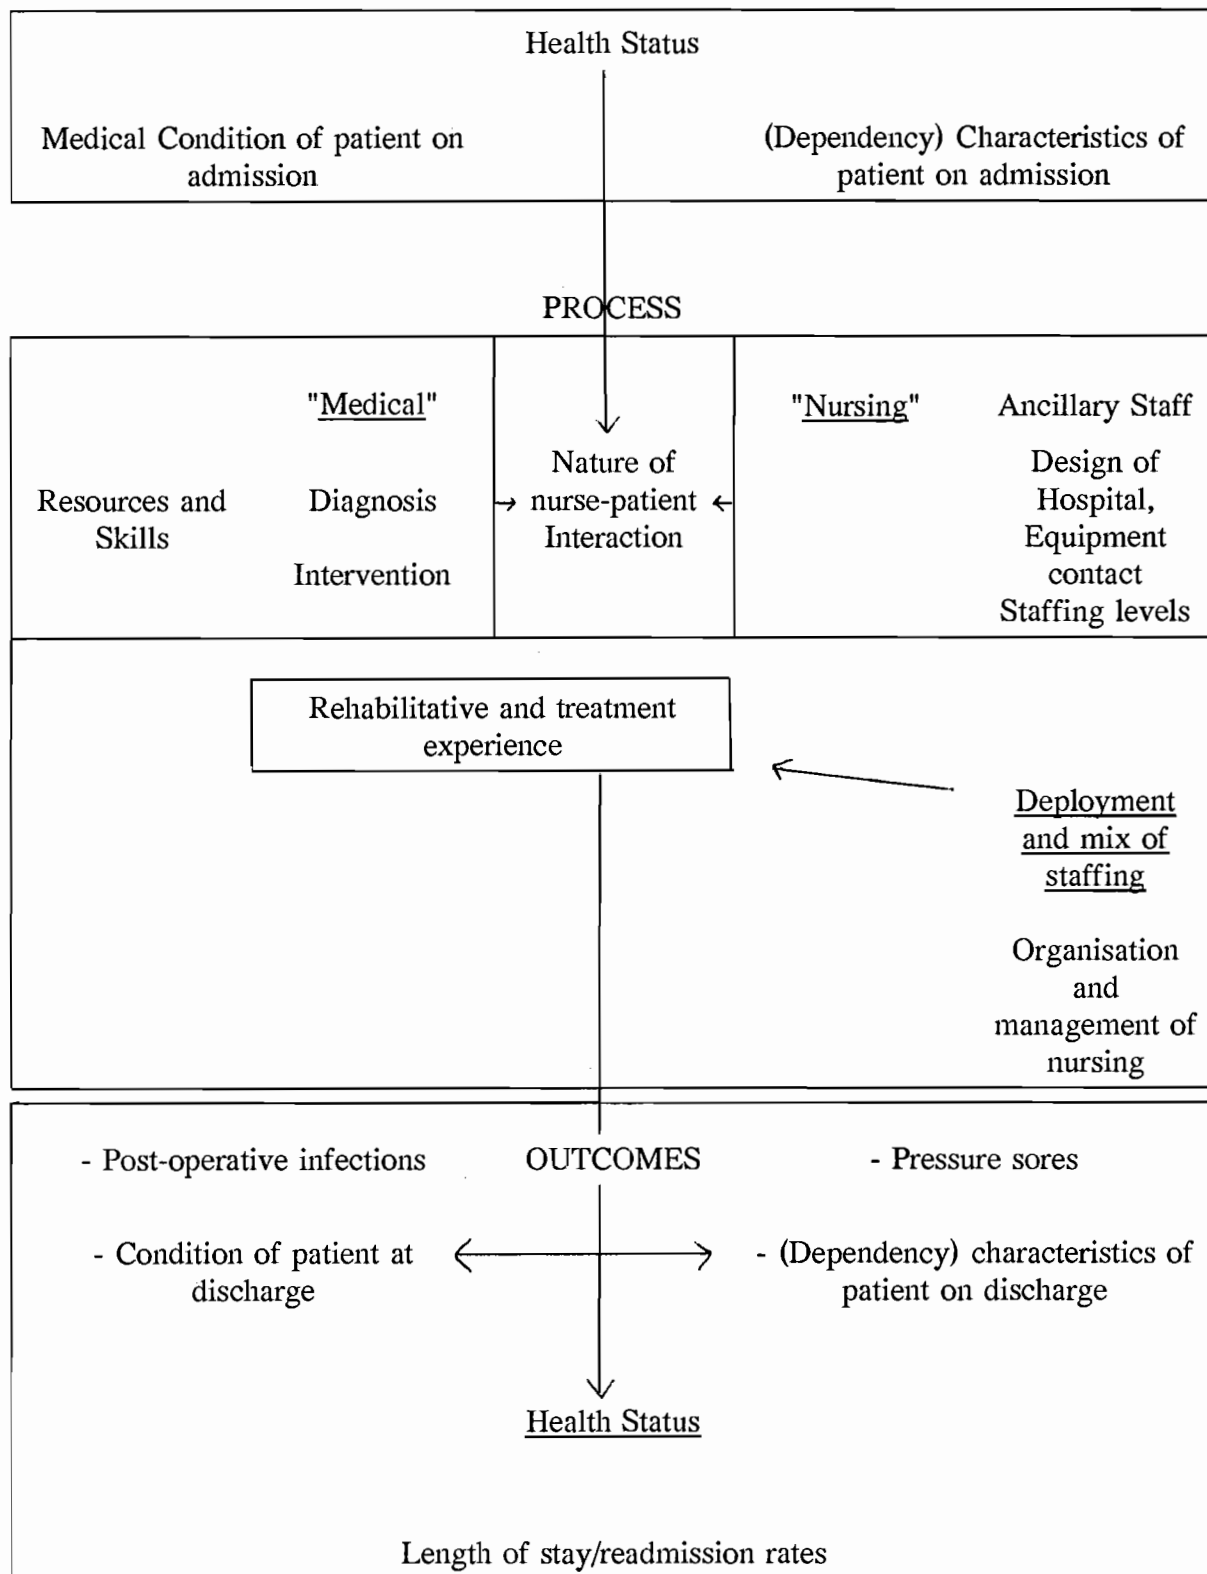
Health Status

Medical Condition of patient on admission

(Dependency) Characteristics of patient on admission

PROCESS

"Medical"

Resources and Skills

Diagnosis

Intervention

Nature of nurse-patient Interaction

"Nursing"

Ancillary Staff

Design of Hospital, Equipment contact

Staffing levels

Rehabilitative and treatment experience

Deployment and mix of staffing

Organisation and management of nursing

- Post-operative infections

OUTCOMES

- Pressure sores

- Condition of patient at discharge

- (Dependency) characteristics of patient on discharge

Health Status

Length of stay/readmission rates